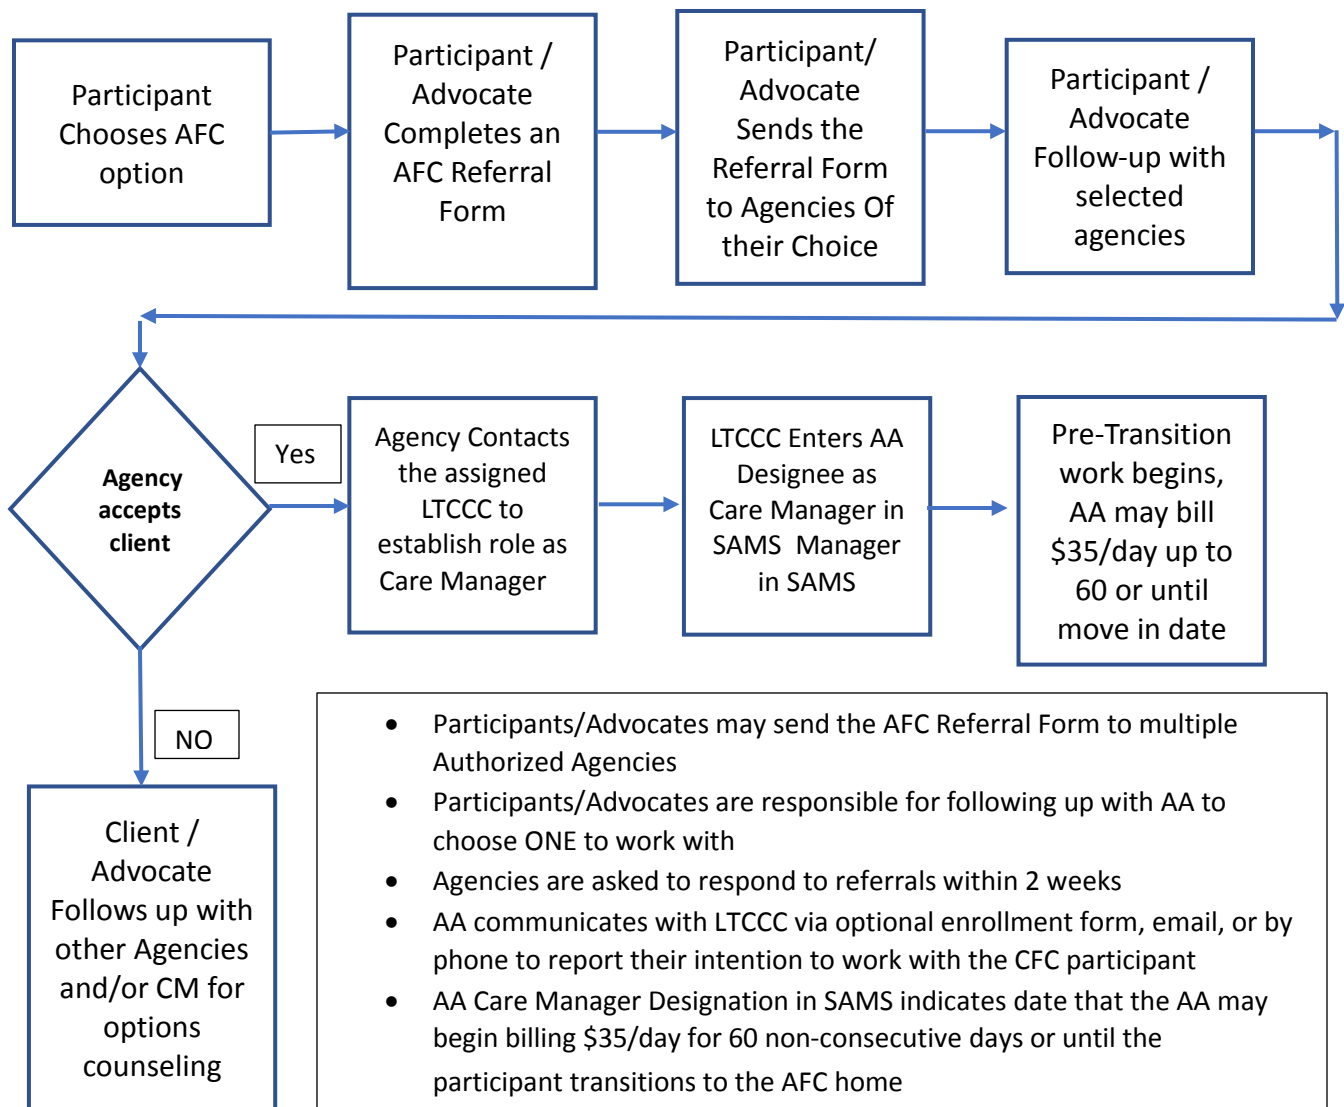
Participant Chooses AFC option

Participant / Advocate Completes an AFC Referral Form

Participant/ Advocate Sends the Referral Form to Agencies Of their Choice

Participant / Advocate Follow-up with selected agencies

Agency accepts client

Yes

Agency Contacts the assigned LTCCC to establish role as Care Manager

LTCCC Enters AA Designee as Care Manager in SAMS Manager in SAMS

Pre-Transition work begins, AA may bill \$35/day up to 60 or until move in date

NO

Client / Advocate Follows up with other Agencies and/or CM for options counseling

- Participants/Advocates may send the AFC Referral Form to multiple Authorized Agencies
- Participants/Advocates are responsible for following up with AA to choose ONE to work with
- Agencies are asked to respond to referrals within 2 weeks
- AA communicates with LTCCC via optional enrollment form, email, or by phone to report their intention to work with the CFC participant
- AA Care Manager Designation in SAMS indicates date that the AA may begin billing \$35/day for 60 non-consecutive days or until the participant transitions to the AFC home